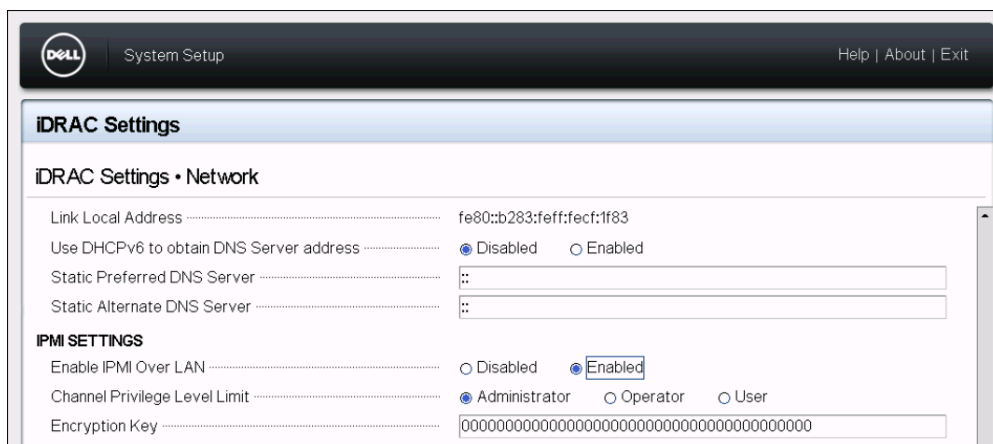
DELL System Setup

Help | About | Exit

iDRAC Settings

iDRAC Settings • Network

Link Local Address fe80::b283:feff:fecf:1f83

Use DHCPv6 to obtain DNS Server address ◉ Disabled ○ Enabled

Static Preferred DNS Server ::

Static Alternate DNS Server ::

IPMI SETTINGS

Enable IPMI Over LAN ○ Disabled ◉ Enabled

Channel Privilege Level Limit ◉ Administrator ○ Operator ○ User

Encryption Key 0000000000000000000000000000000000000000